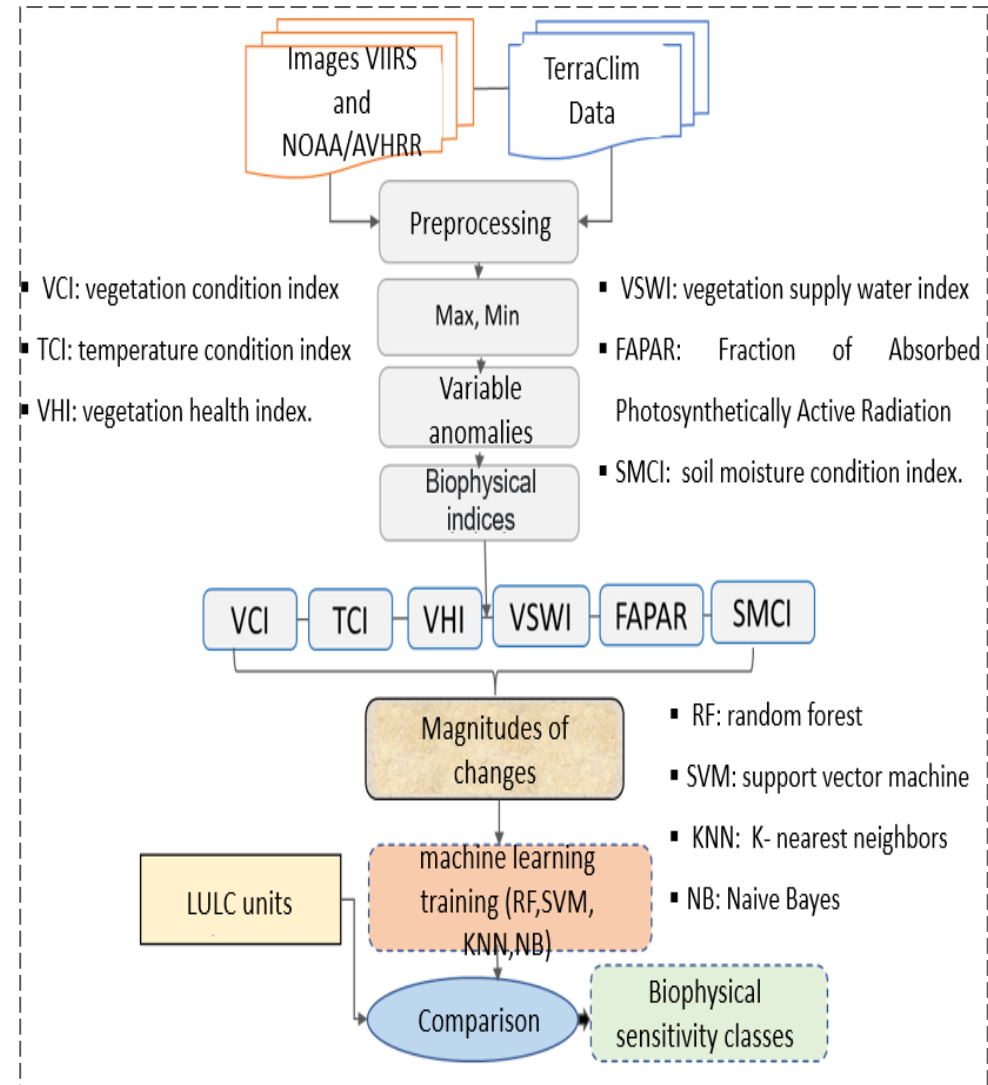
Images VIIRS and NOAA/AVHRR

TerraClim Data

Preprocessing

▪ VCI: vegetation condition index

▪ TCI: temperature condition index

▪ VHI: vegetation health index.

Max, Min

Variable anomalies

Biophysical indices

▪ VSWI: vegetation supply water index

▪ FAPAR: Fraction of Absorbed Photosynthetically Active Radiation

▪ SMCI: soil moisture condition index.

VCI

TCI

VHI

VSWI

FAPAR

SMCI

Magnitudes of changes

▪ RF: random forest

▪ SVM: support vector machine

▪ KNN: K- nearest neighbors

▪ NB: Naive Bayes

LULC units

machine learning training (RF,SVM, KNN,NB)

Comparison

Biophysical sensitivity classes